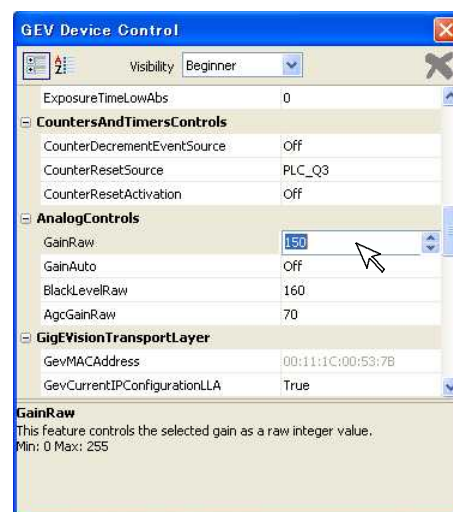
GEV Device Control

Visibility Beginner

| | |
|---|---|
| ExposureTimeLowAbs | 0 |
| CountersAndTimersControls | |
| CounterDecrementEventSource | Off |
| CounterResetSource | PLC_Q3 |
| CounterResetActivation | Off |
| AnalogControls | |
| GainRaw | 150 |
| GainAuto | Off |
| BlackLevelRaw | 160 |
| AgcGainRaw | 70 |
| GigEVisionTransportLayer | |
| GevMACAddress | 00:11:1C:00:53:7B |
| GevCurrentIPConfigurationLLA | True |

GainRaw
This feature controls the selected gain as a raw integer value.
Min: 0 Max: 255